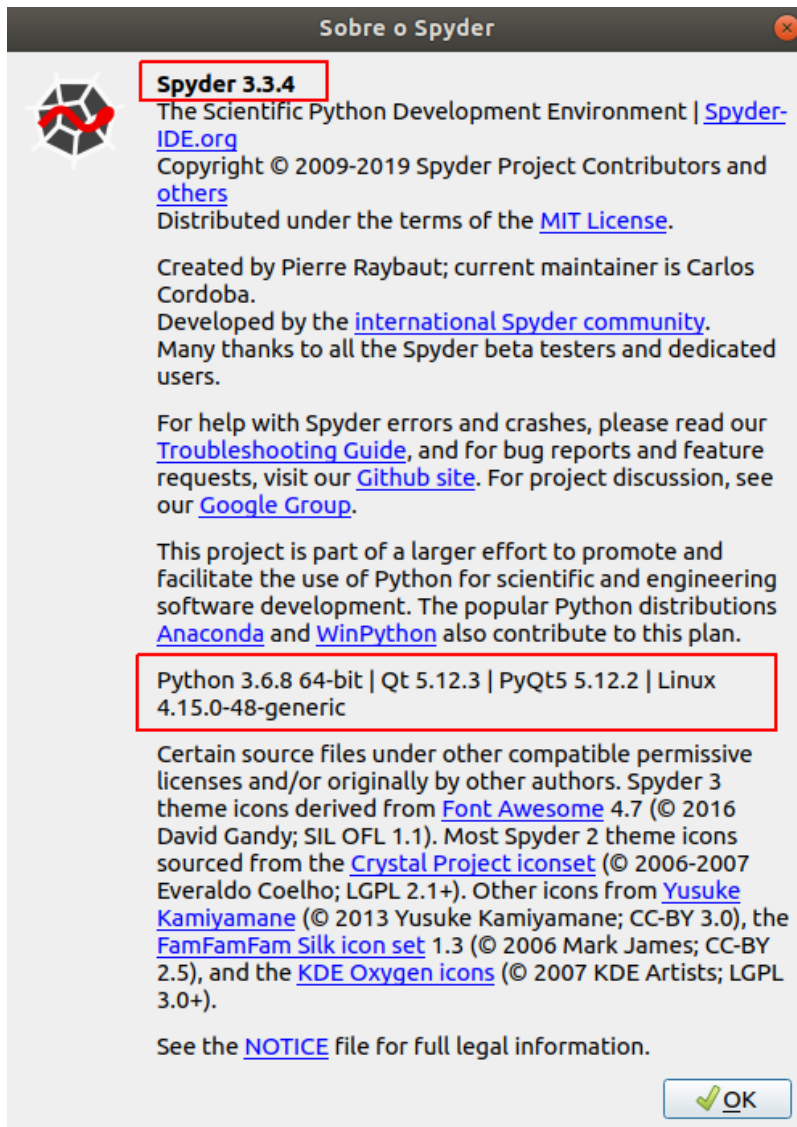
Sobre o Spyder

Spyder 3.3.4
The Scientific Python Development Environment | Spyder-IDE.org
Copyright © 2009-2019 Spyder Project Contributors and others
Distributed under the terms of the MIT License.

Created by Pierre Raybaut; current maintainer is Carlos Cordoba.
Developed by the international Spyder community.
Many thanks to all the Spyder beta testers and dedicated users.

For help with Spyder errors and crashes, please read our Troubleshooting Guide, and for bug reports and feature requests, visit our Github site. For project discussion, see our Google Group.

This project is part of a larger effort to promote and facilitate the use of Python for scientific and engineering software development. The popular Python distributions Anaconda and WinPython also contribute to this plan.

Python 3.6.8 64-bit | Qt 5.12.3 | PyQt5 5.12.2 | Linux 4.15.0-48-generic

Certain source files under other compatible permissive licenses and/or originally by other authors. Spyder 3 theme icons derived from Font Awesome 4.7 (© 2016 David Gandy; SIL OFL 1.1). Most Spyder 2 theme icons sourced from the Crystal Project iconset (© 2006-2007 Everaldo Coelho; LGPL 2.1+). Other icons from Yusuke Kamiyamane (© 2013 Yusuke Kamiyamane; CC-BY 3.0), the FamFamFam Silk icon set 1.3 (© 2006 Mark James; CC-BY 2.5), and the KDE Oxygen icons (© 2007 KDE Artists; LGPL 3.0+).

See the NOTICE file for full legal information.

OK